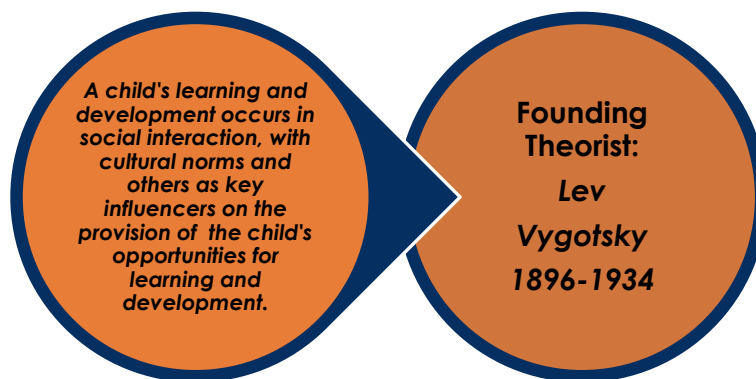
A child's learning and development occurs in social interaction, with cultural norms and others as key influencers on the provision of the child's opportunities for learning and development.

Founding Theorist:
Lev
Vygotsky
1896-1934